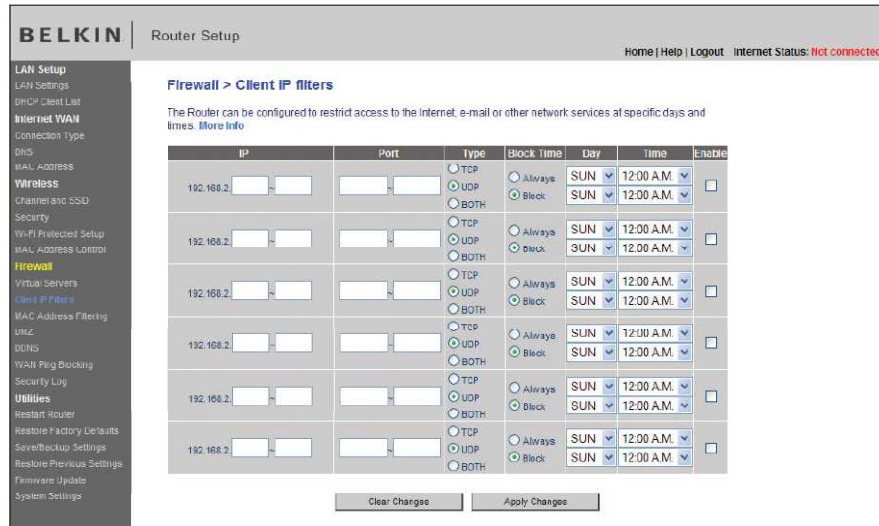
BELKIN. Router Setup

Home | Help | Logout Internet Status: Not connected

LAN Setup
LAN Settings
DHCP Client List
Internet WAN
Connection Type
DNS
MAC Address
Wireless
Channel and SSID
Security
Wi-Fi Protected Setup
MAC Address Control
Firewall
Virtual Servers
Client IP Filters
MAC Address Filtering
DMZ
DDNS
WAN Ping Blocking
Security Log
Utilities
Restart Router
Restore Factory Defaults
Save/Backup Settings
Restore Previous Settings
Firmware Update
System Settings

Firewall > Client IP filters

The Router can be configured to restrict access to the Internet, e-mail or other network services at specific days and times. More Info

| IP | Port | Type | Block Time | Day | Time | Enable |
|---|---|---|---|---|---|---|
| 192.168.2. ~ | ~ | TCP UDP BOTH | Always Block | SUN SUN | 12:00 A.M. 12:00 A.M. | |
| 192.168.2. ~ | ~ | TCP UDP BOTH | Always Block | SUN SUN | 12:00 A.M. 12:00 A.M. | |
| 192.168.2. ~ | ~ | TCP UDP BOTH | Always Block | SUN SUN | 12:00 A.M. 12:00 A.M. | |
| 192.168.2. ~ | ~ | TCP UDP BOTH | Always Block | SUN SUN | 12:00 A.M. 12:00 A.M. | |
| 192.168.2. ~ | ~ | TCP UDP BOTH | Always Block | SUN SUN | 12:00 A.M. 12:00 A.M. | |
| 192.168.2. ~ | ~ | TCP UDP BOTH | Always Block | SUN SUN | 12:00 A.M. 12:00 A.M. | |

Clear Changes Apply Changes